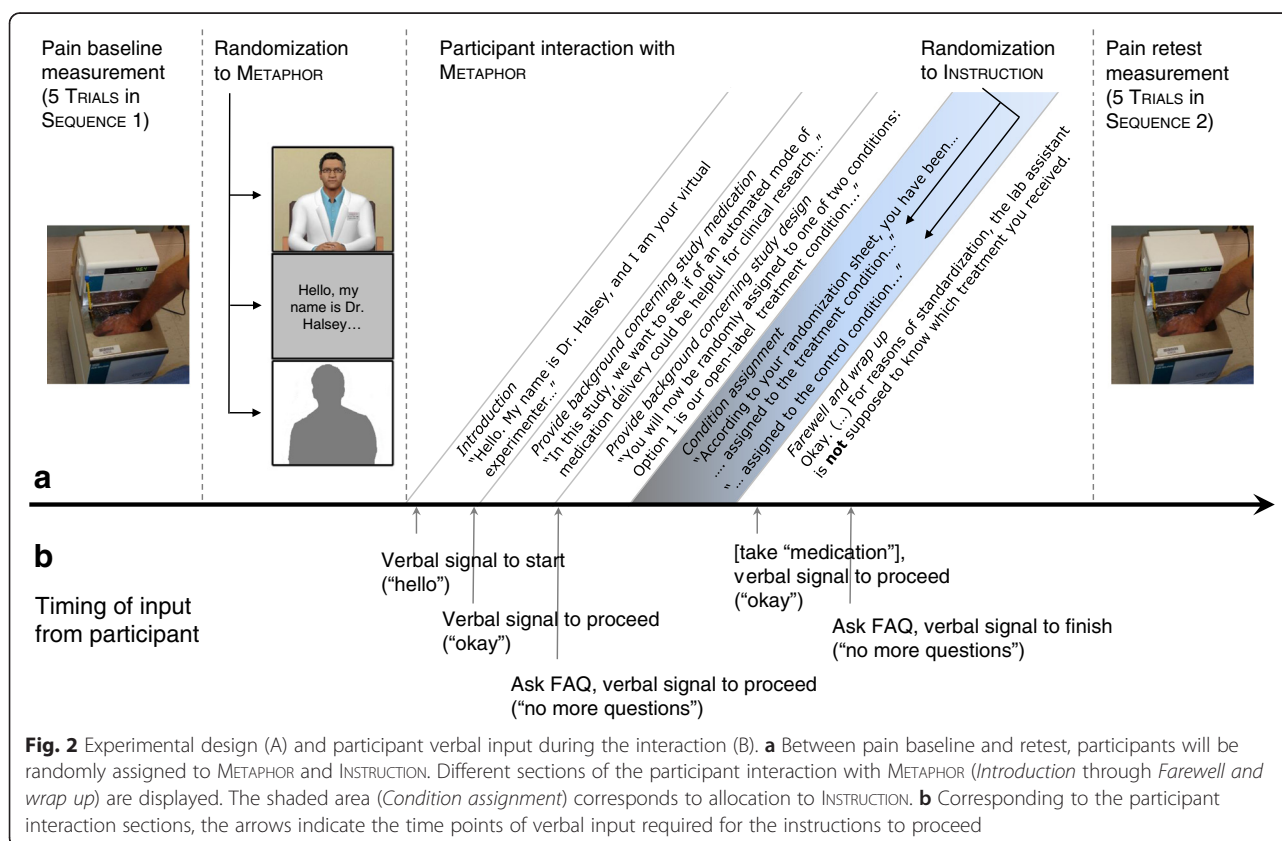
Pain baseline measurement (5 Trials in Sequence 1)

Randomization to Metaphor

Hello, my name is Dr. Halsey…

Participant interaction with Metaphor

Randomization to Instruction

Pain retest measurement (5 Trials in Sequence 2)

Introduction
"Hello. My name is Dr. Halsey, and I am your virtual experimenter…"

Provide background concerning study medication
"In this study, we want to see if of an automated mode of medication delivery could be helpful for clinical research…"

Provide background concerning study design
"You will now be randomly assigned to one of two conditions: Option 1 is our open-label treatment condition…"

Condition assignment
"According to your randomization sheet, you have been… … assigned to the treatment condition…"
"… assigned to the control condition…"

Farewell and wrap up
Okay. (…) For reasons of standardization, the lab assistant is **not** supposed to know which treatment you received.

a

b

Timing of input from participant

Verbal signal to start ("hello")

Verbal signal to proceed ("okay")

Ask FAQ, verbal signal to proceed ("no more questions")

[take "medication"], verbal signal to proceed ("okay")

Ask FAQ, verbal signal to finish ("no more questions")

**Fig. 2** Experimental design (A) and participant verbal input during the interaction (B). **a** Between pain baseline and retest, participants will be randomly assigned to Metaphor and Instruction. Different sections of the participant interaction with Metaphor (*Introduction* through *Farewell and wrap up*) are displayed. The shaded area (*Condition assignment*) corresponds to allocation to Instruction. **b** Corresponding to the participant interaction sections, the arrows indicate the time points of verbal input required for the instructions to proceed